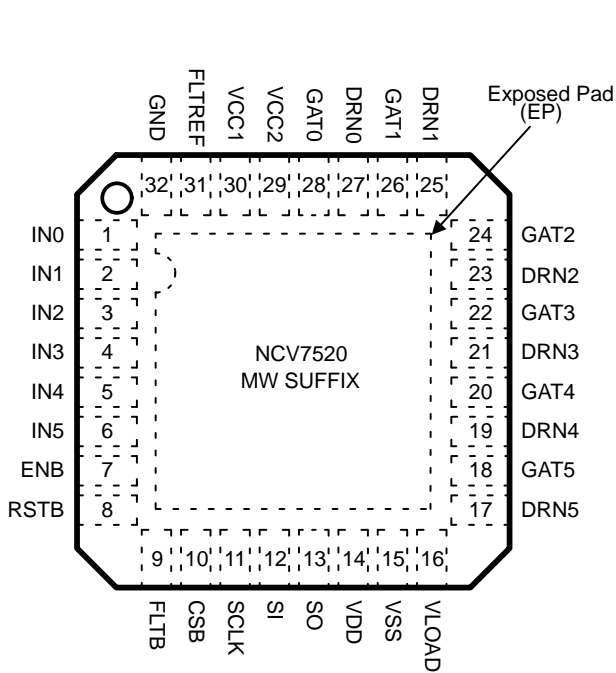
GND
FLTREF
VCC1
VCC2
GAT0
DRN0
GAT1
DRN1

Exposed Pad
(EP)

32 31 30 29 28 27 26 25

IN0 1
IN1 2
IN2 3
IN3 4
IN4 5
IN5 6
ENB 7
RSTB 8

24 GAT2
23 DRN2
22 GAT3
21 DRN3
20 GAT4
19 DRN4
18 GAT5
17 DRN5

NCV7520
MW SUFFIX

9 10 11 12 13 14 15 16

FLTB
CSB
SCLK
SI
SO
VDD
VSS
VLOAD